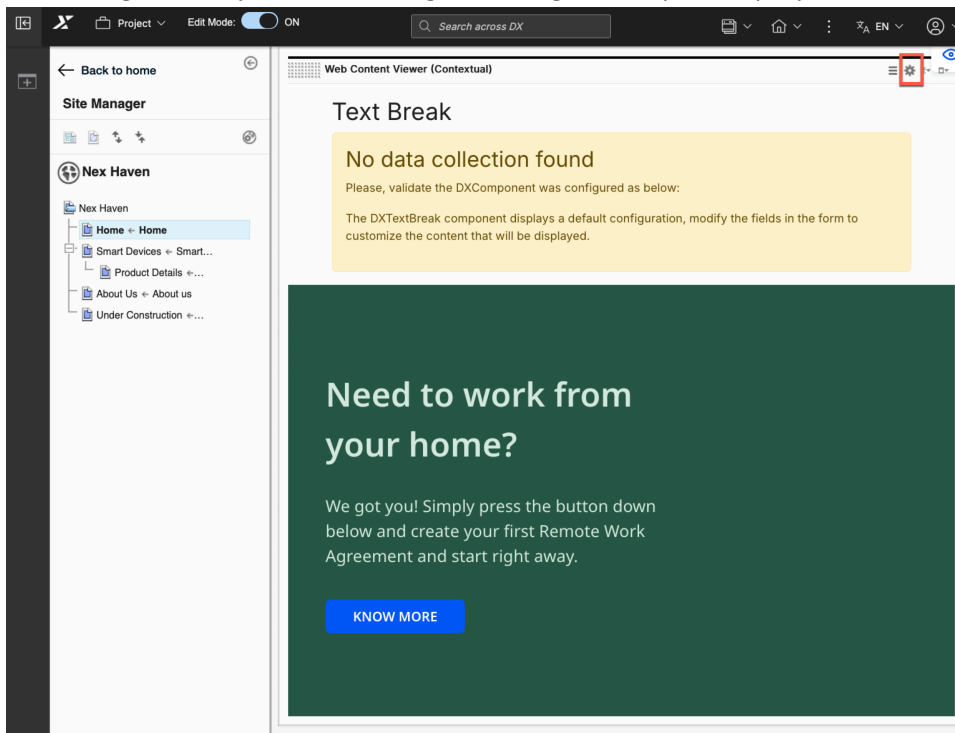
Project
Edit Mode: ON
Search across DX
EN

Back to home
Site Manager
Nex Haven
Nex Haven
Home ← Home
Smart Devices ← Smart...
Product Details ←...
About Us ← About us
Under Construction ←...

Web Content Viewer (Contextual)

Text Break

No data collection found
Please, validate the DXComponent was configured as below:

The DXTextBreak component displays a default configuration, modify the fields in the form to customize the content that will be displayed.

Need to work from your home?

We got you! Simply press the button down below and create your first Remote Work Agreement and start right away.

KNOW MORE